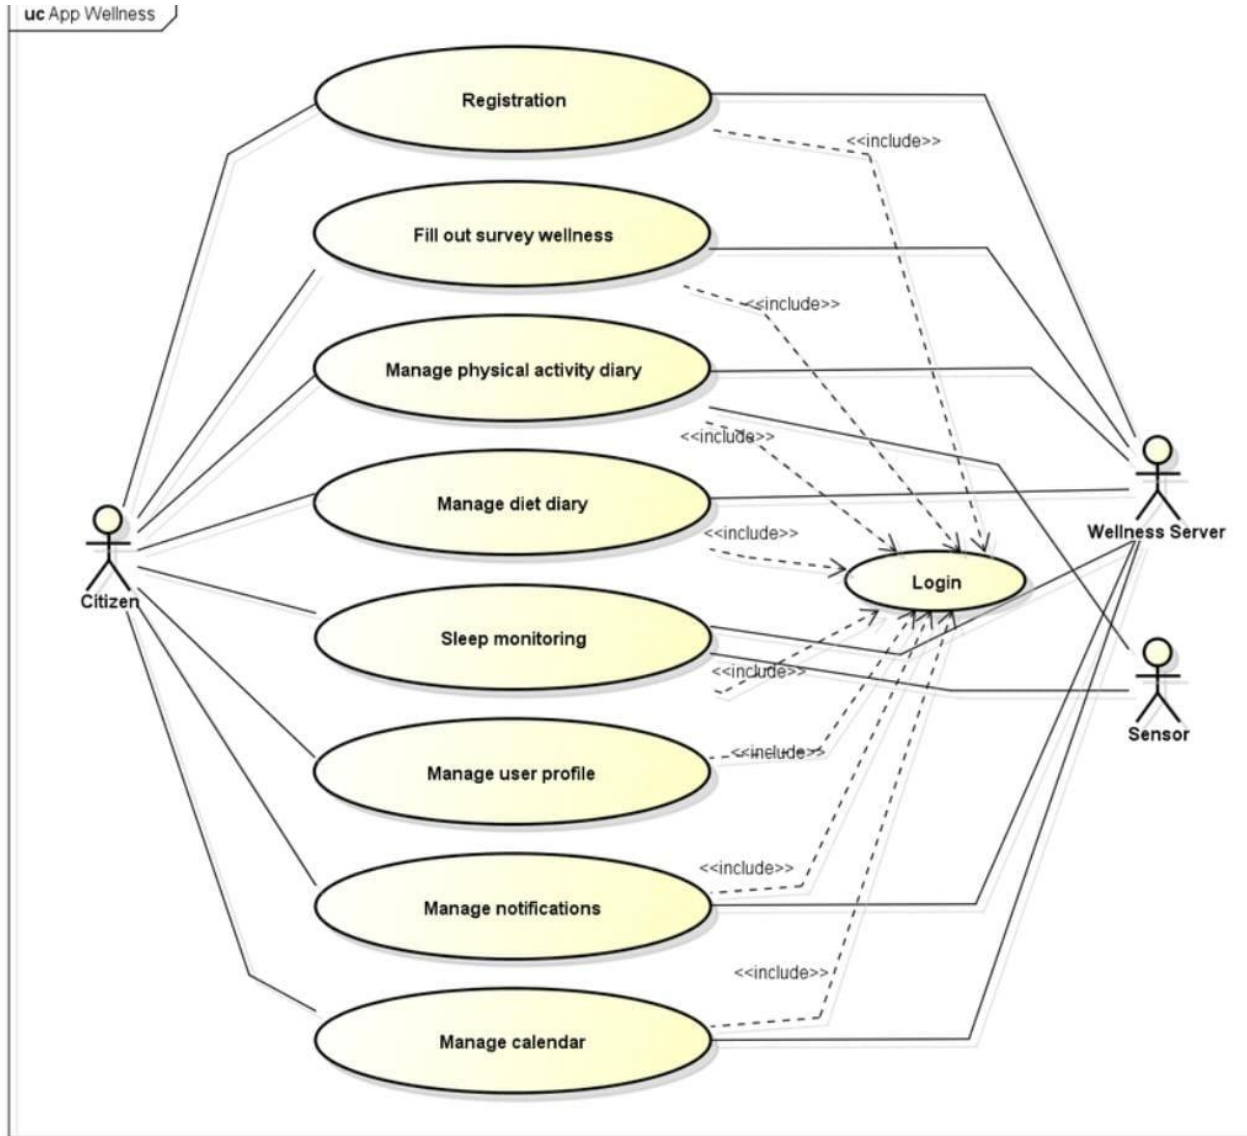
uc App Wellness

Registration

<<include>>

Fill out survey wellness

<<include>>

Manage physical activity diary

<<include>>

Manage diet diary

<<include>>

Login

Sleep monitoring

<<include>>

Manage user profile

<<include>>

Manage notifications

<<include>>

Manage calendar

<<include>>

Citizen

Wellness Server

Sensor